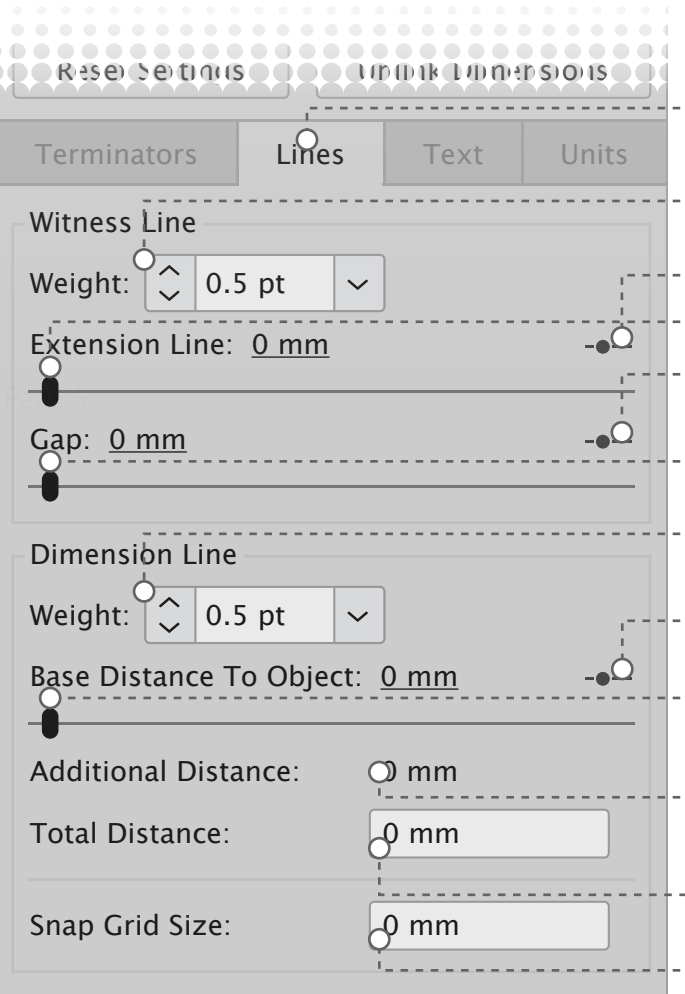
Reset Settings
Unlink Dimensions

Terminators
Lines
Text
Units

Witness Line
Weight: 0.5 pt
Extension Line: 0 mm
Gap: 0 mm

Dimension Line
Weight: 0.5 pt
Base Distance To Object: 0 mm
Additional Distance: 0 mm
Total Distance: 0 mm
Snap Grid Size: 0 mm